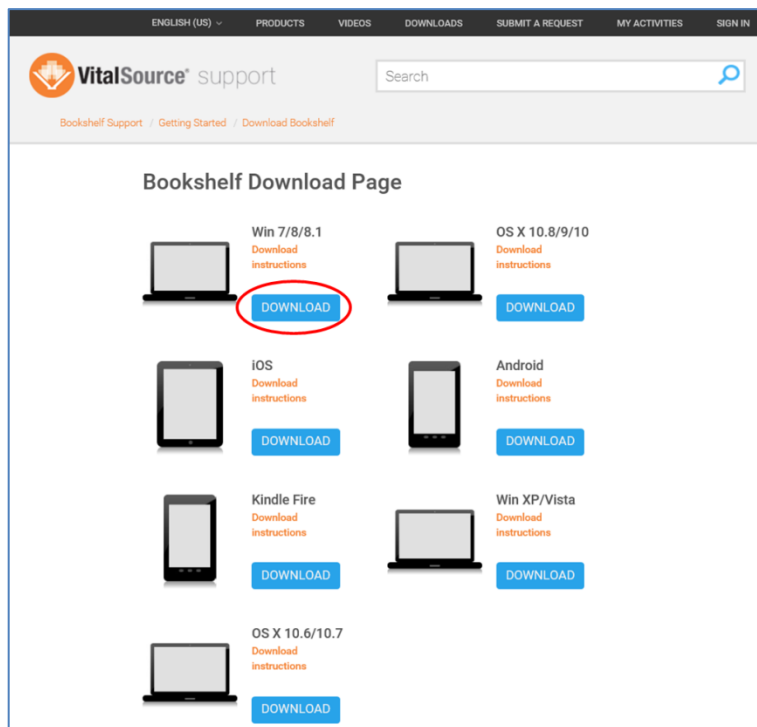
ENGLISH (US) PRODUCTS VIDEOS DOWNLOADS SUBMIT A REQUEST MY ACTIVITIES SIGN IN

VitalSource® support

Search

Bookshelf Support / Getting Started / Download Bookshelf

Bookshelf Download Page

Win 7/8/8.1
Download instructions
DOWNLOAD

OS X 10.8/9/10
Download instructions
DOWNLOAD

iOS
Download instructions
DOWNLOAD

Android
Download instructions
DOWNLOAD

Kindle Fire
Download instructions
DOWNLOAD

Win XP/Vista
Download instructions
DOWNLOAD

OS X 10.6/10.7
Download instructions
DOWNLOAD